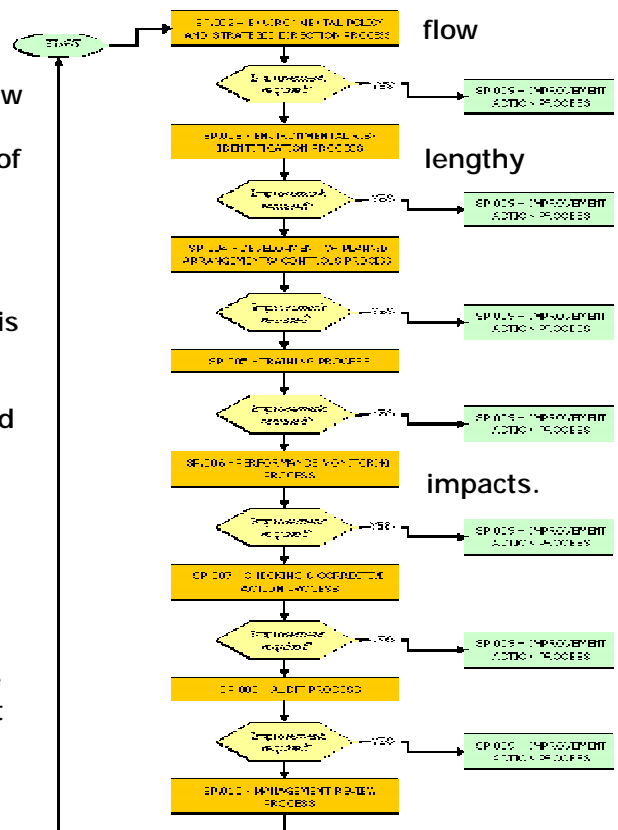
START

EP.002 – ENVIRONMENTAL POLICY AND STRATEGIC DIRECTION PROCESS

flow

w

Improvement required?

YES

EP.008 – IMPROVEMENT ACTION PROCESS

of

EP.003 – ENVIRONMENTAL RISK IDENTIFICATION PROCESS

lengthy

Improvement required?

YES

EP.008 – IMPROVEMENT ACTION PROCESS

EP.004 – DEVELOPMENT OF PLANNED ARRANGEMENTS/CONTROLS PROCESS

is

Improvement required?

YES

EP.008 – IMPROVEMENT ACTION PROCESS

EP.005 – TRAINING PROCESS

d

Improvement required?

YES

EP.008 – IMPROVEMENT ACTION PROCESS

EP.006 – PERFORMANCE MONITORING PROCESS

impacts.

Improvement required?

YES

EP.008 – IMPROVEMENT ACTION PROCESS

EP.007 – CHECKING & CORRECTIVE ACTION PROCESS

Improvement required?

YES

EP.008 – IMPROVEMENT ACTION PROCESS

EP.009 – AUDIT PROCESS

Improvement required?

YES

EP.008 – IMPROVEMENT ACTION PROCESS

EP.010 – MANAGEMENT REVIEW PROCESS